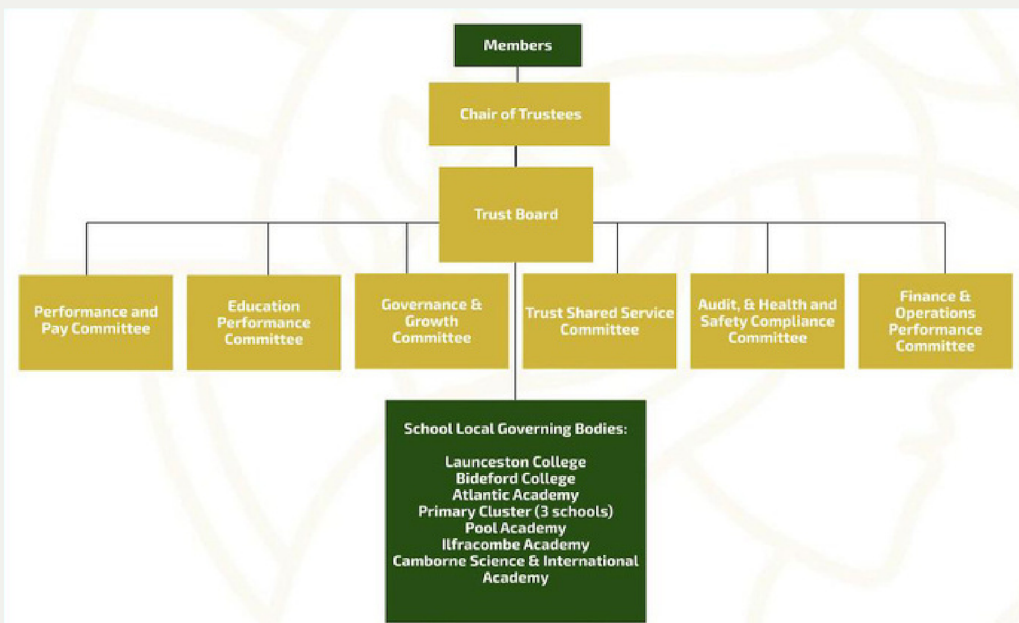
Members

Chair of Trustees

Trust Board

Performance and Pay Committee

Education Performance Committee

Governance & Growth Committee

Trust Shared Service Committee

Audit, & Health and Safety Compliance Committee

Finance & Operations Performance Committee

School Local Governing Bodies:

Launceston College
Bideford College
Atlantic Academy
Primary Cluster (3 schools)
Pool Academy
Ilfracombe Academy
Camborne Science & International Academy